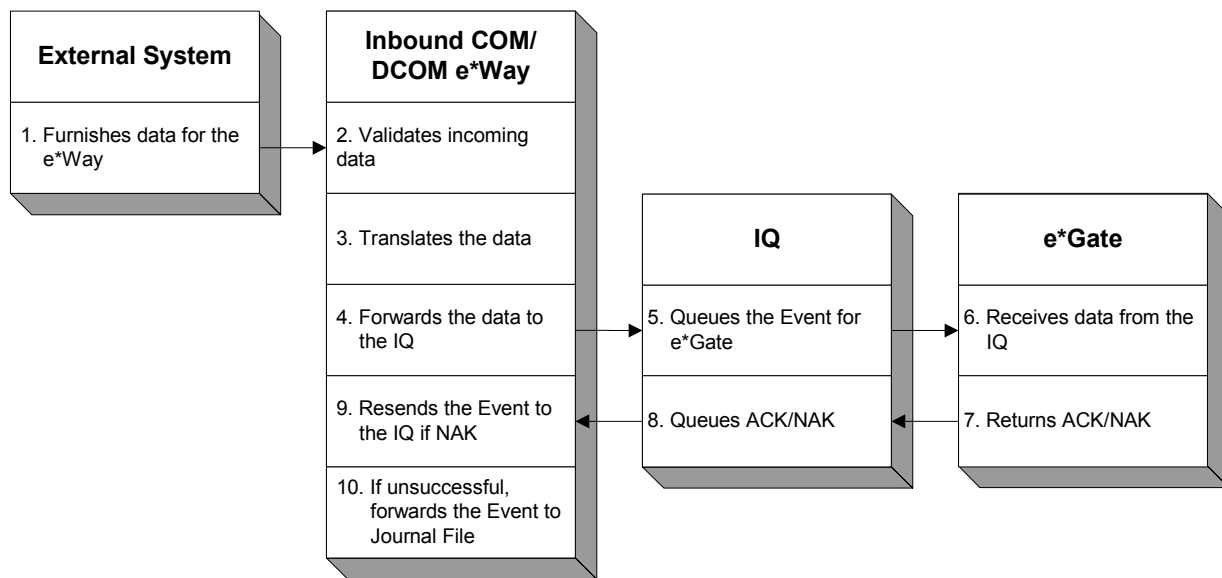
External System

1. Furnishes data for the e*Way

Inbound COM/ DCOM e*Way

2. Validates incoming data

3. Translates the data

4. Forwards the data to the IQ

9. Resends the Event to the IQ if NAK

10. If unsuccessful, forwards the Event to Journal File

IQ

5. Queues the Event for e*Gate

8. Queues ACK/NAK

e*Gate

6. Receives data from the IQ

7. Returns ACK/NAK